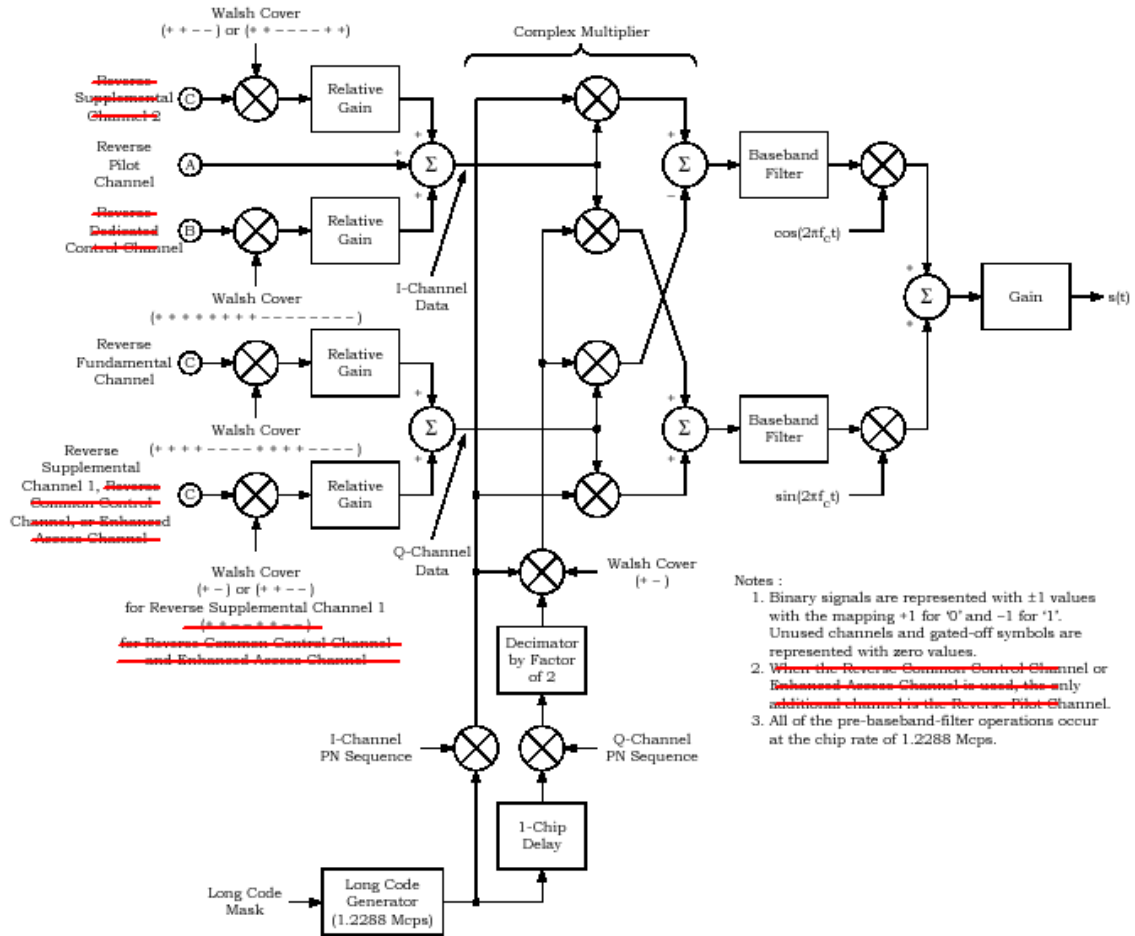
Walsh Cover
(+ + – –) or (+ + – – – – + +)

Reverse Supplemental Channel 2

Relative Gain

Complex Multiplier

Reverse Pilot Channel

A

C

B

Reverse Dedicated Control Channel

Relative Gain

+
+
+

Σ

Σ

Σ

Baseband Filter

+
–

$\cos(2\pi f_C t)$

+
+

Σ

Gain

s(t)

I-Channel Data

Walsh Cover
(+ + + + + + + + – – – – – – – –)

Reverse Fundamental Channel

C

Relative Gain

Walsh Cover
(+ + + + – – – – + + + + – – – –)

Σ

Σ

+
+

Baseband Filter

Reverse Supplemental Channel 1, Reverse Common Control Channel, or Enhanced Access Channel

C

Relative Gain

+
+

$\sin(2\pi f_C t)$

Q-Channel Data

Walsh Cover
(+ –) or (+ + – –)
for Reverse Supplemental Channel 1
(+ + – – – – + +)
for Reverse Common Control Channel and Enhanced Access Channel

Walsh Cover
(+ –)

Decimator by Factor of 2

Notes :
1. Binary signals are represented with ±1 values with the mapping +1 for '0' and –1 for '1'. Unused channels and gated-off symbols are represented with zero values.
2. When the Reverse Common Control Channel or Enhanced Access Channel is used, the only additional channel is the Reverse Pilot Channel.
3. All of the pre-baseband-filter operations occur at the chip rate of 1.2288 Mcps.

I-Channel PN Sequence

Q-Channel PN Sequence

1-Chip Delay

Long Code Mask

Long Code Generator (1.2288 Mcps)